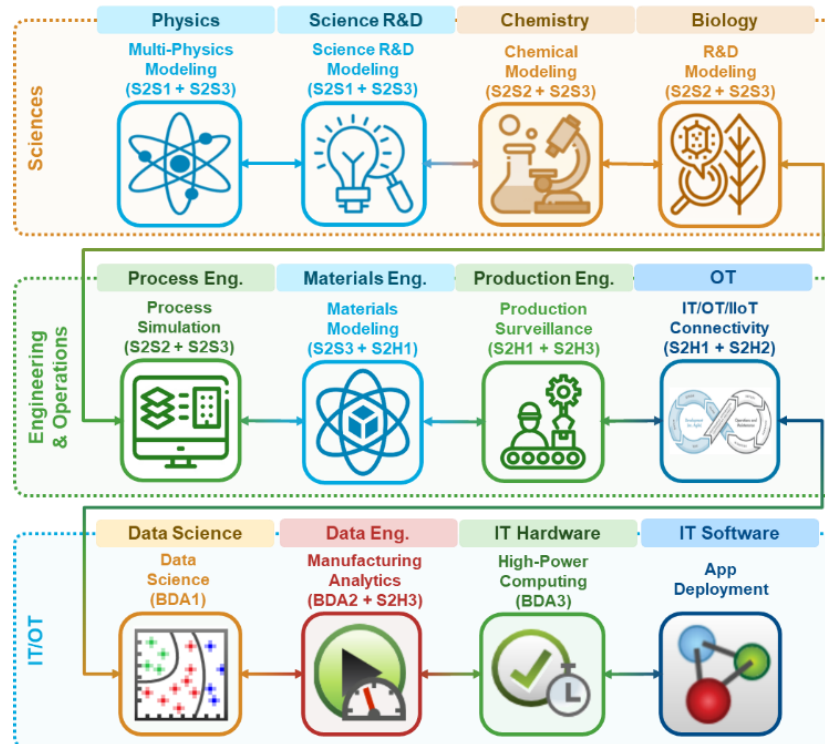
Sciences

Physics
Multi-Physics Modeling
(S2S1 + S2S3)

Science R&D
Science R&D Modeling
(S2S1 + S2S3)

Chemistry
Chemical Modeling
(S2S2 + S2S3)

Biology
R&D Modeling
(S2S2 + S2S3)

Engineering & Operations

Process Eng.
Process Simulation
(S2S2 + S2S3)

Materials Eng.
Materials Modeling
(S2S3 + S2H1)

Production Eng.
Production Surveillance
(S2H1 + S2H3)

OT
IT/OT/IIoT Connectivity
(S2H1 + S2H2)

IT/OT

Data Science
Data Science
(BDA1)

Data Eng.
Manufacturing Analytics
(BDA2 + S2H3)

IT Hardware
High-Power Computing
(BDA3)

IT Software
App Deployment